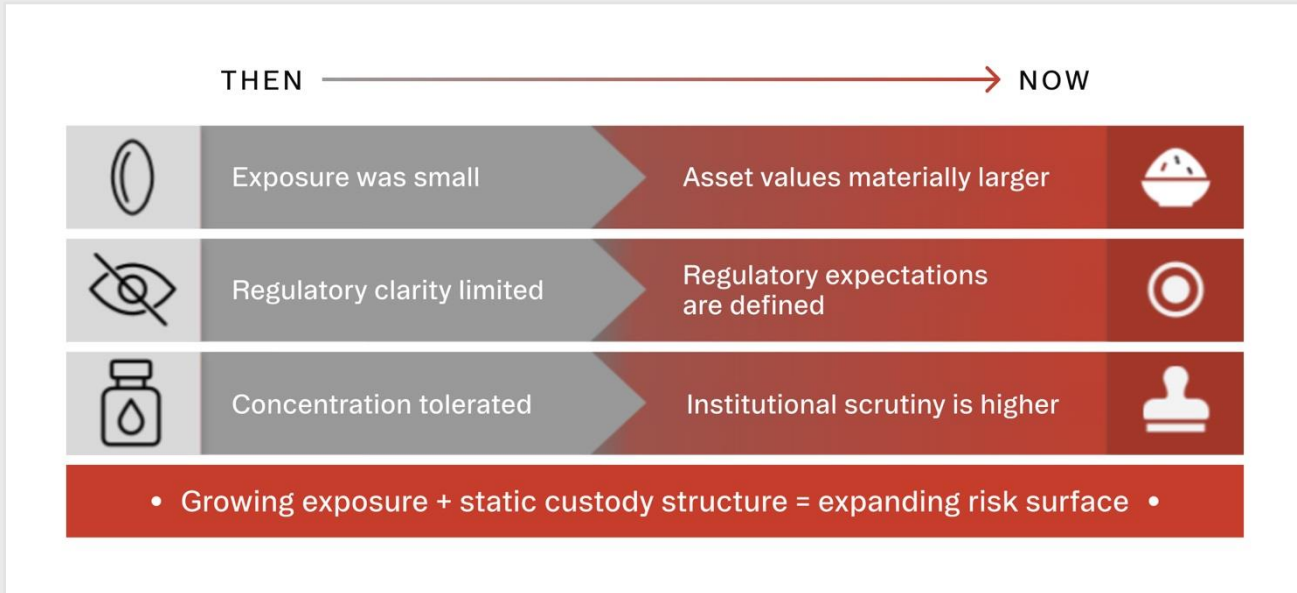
THEN NOW

Exposure was small | Asset values materially larger

Regulatory clarity limited | Regulatory expectations are defined

Concentration tolerated | Institutional scrutiny is higher

• Growing exposure + static custody structure = expanding risk surface •